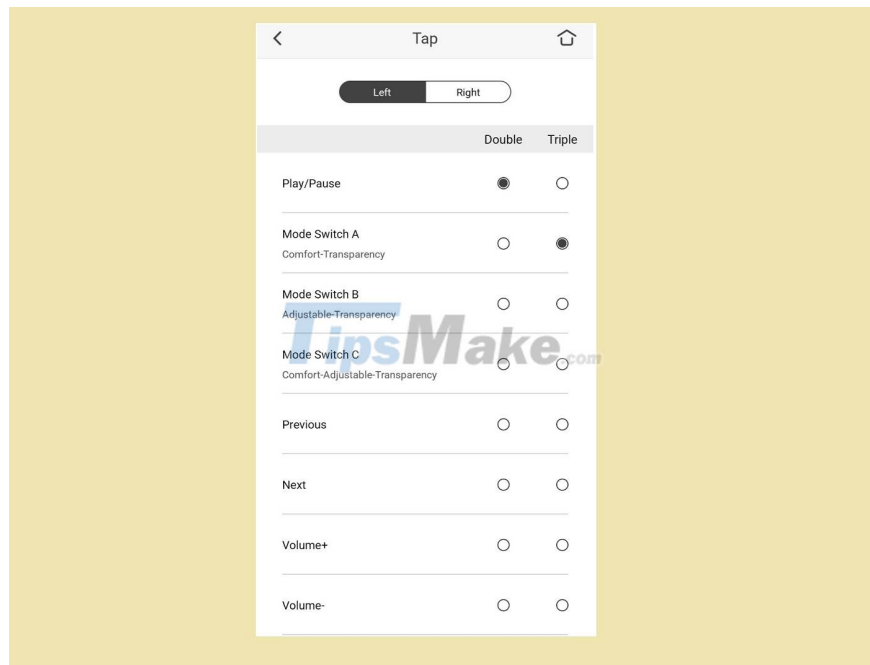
Tap

Left Right

| | Double | Triple |
|---|---|---|
| Play/Pause | ◉ | ○ |
| Mode Switch A<br>Comfort-Transparency | ○ | ◉ |
| Mode Switch B<br>Adjustable-Transparency | ○ | ○ |
| Mode Switch C<br>Comfort-Adjustable-Transparency | ○ | ○ |
| Previous | ○ | ○ |
| Next | ○ | ○ |
| Volume+ | ○ | ○ |
| Volume- | ○ | ○ |

TipsMake.com